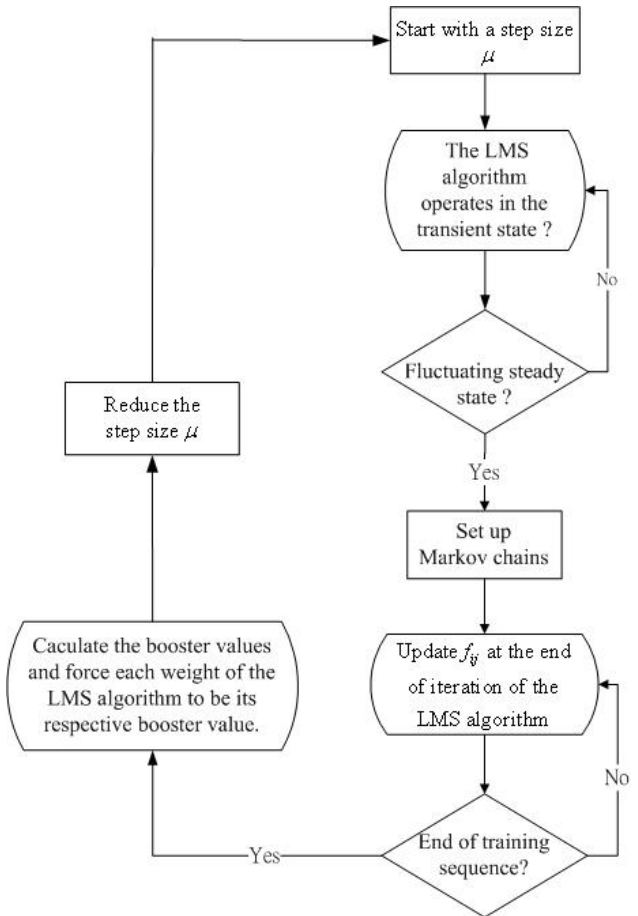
Start with a step size $\mu$

The LMS algorithm operates in the transient state ?

No

Fluctuating steady state ?

Yes

Set up Markov chains

Update $f_{ij}$ at the end of iteration of the LMS algorithm

No

End of training sequence?

Yes

Caculate the booster values and force each weight of the LMS algorithm to be its respective booster value.

Reduce the step size $\mu$